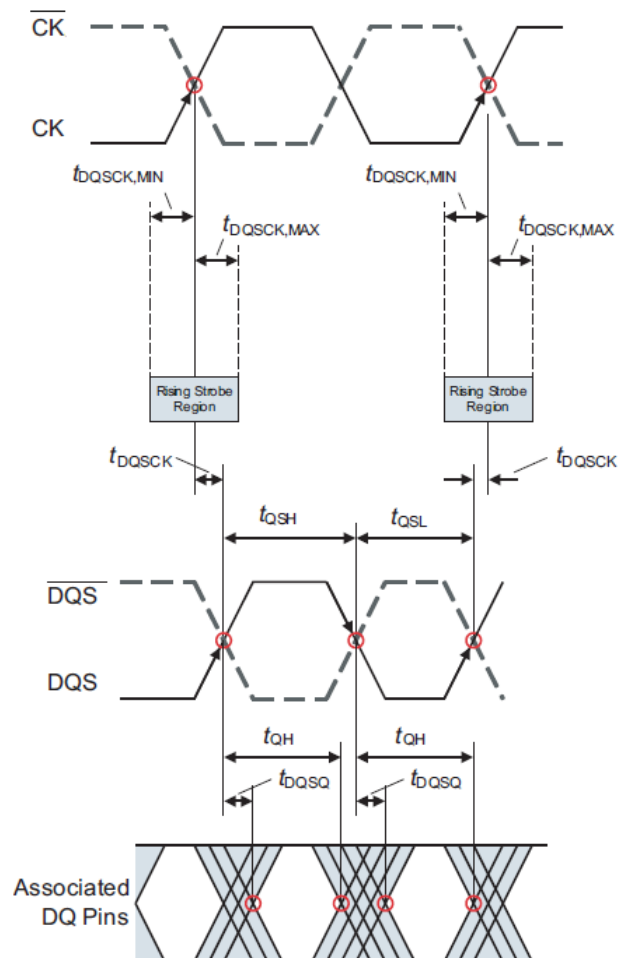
$\overline{CK}$

CK

$t_{DQSCK,MIN}$

$t_{DQSCK,MAX}$

$t_{DQSCK,MIN}$

$t_{DQSCK,MAX}$

Rising Strobe Region

Rising Strobe Region

$t_{DQSCK}$

$t_{DQSCK}$

$t_{QSH}$

$t_{QSL}$

$\overline{DQS}$

DQS

$t_{QH}$

$t_{QH}$

$t_{DQSQ}$

$t_{DQSQ}$

Associated DQ Pins